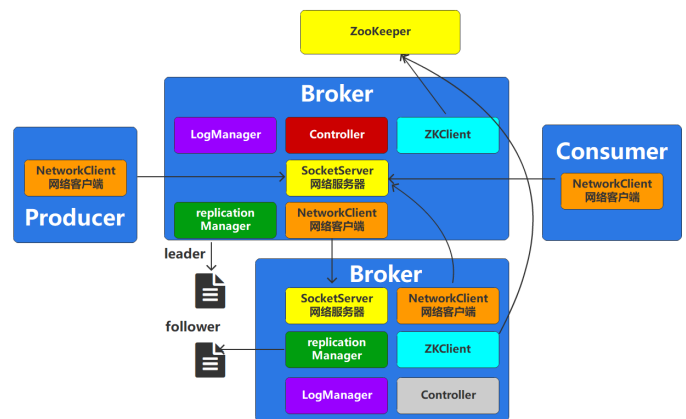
ZooKeeper

Broker

LogManager

Controller

ZKClient

NetworkClient
网络客户端

SocketServer
网络服务器

Producer

replication
Manager

NetworkClient
网络客户端

Consumer

NetworkClient
网络客户端

leader

Broker

SocketServer
网络服务器

NetworkClient
网络客户端

follower

replication
Manager

ZKClient

LogManager

Controller